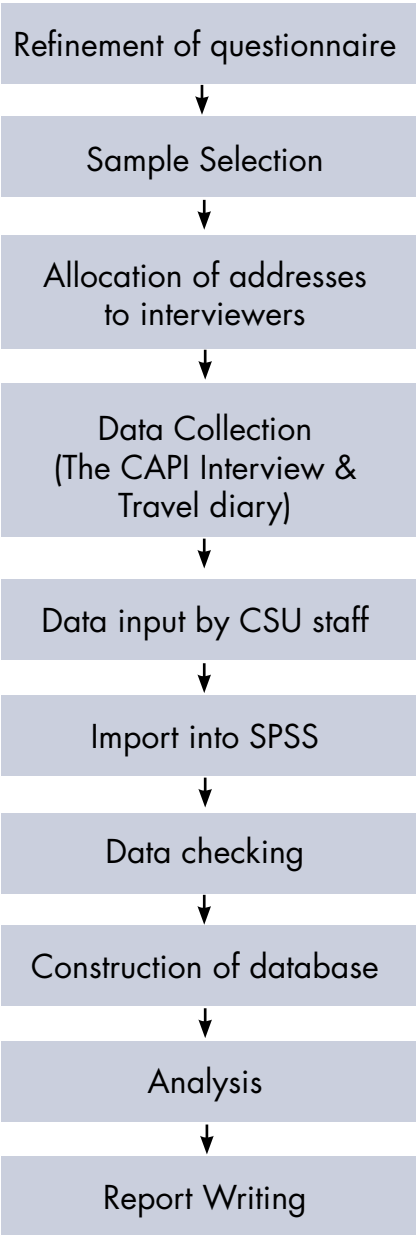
Refinement of questionnaire

Sample Selection

Allocation of addresses to interviewers

Data Collection (The CAPI Interview & Travel diary)

Data input by CSU staff

Import into SPSS

Data checking

Construction of database

Analysis

Report Writing